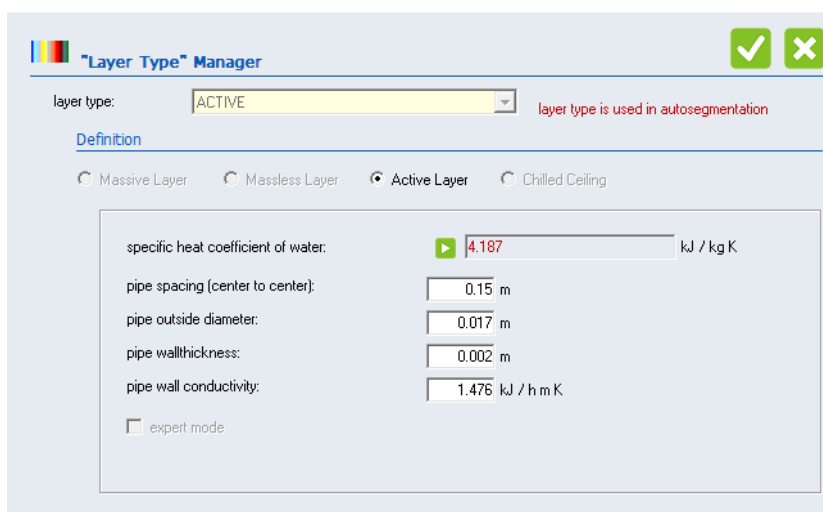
"Layer Type" Manager

layer type: ACTIVE

layer type is used in autosegmentation

Definition

Massive Layer
Massless Layer
Active Layer
Chilled Ceiling

specific heat coefficient of water: 4.187 kJ / kg K

pipe spacing (center to center): 0.15 m

pipe outside diameter: 0.017 m

pipe wallthickness: 0.002 m

pipe wall conductivity: 1.476 kJ / h m K

expert mode